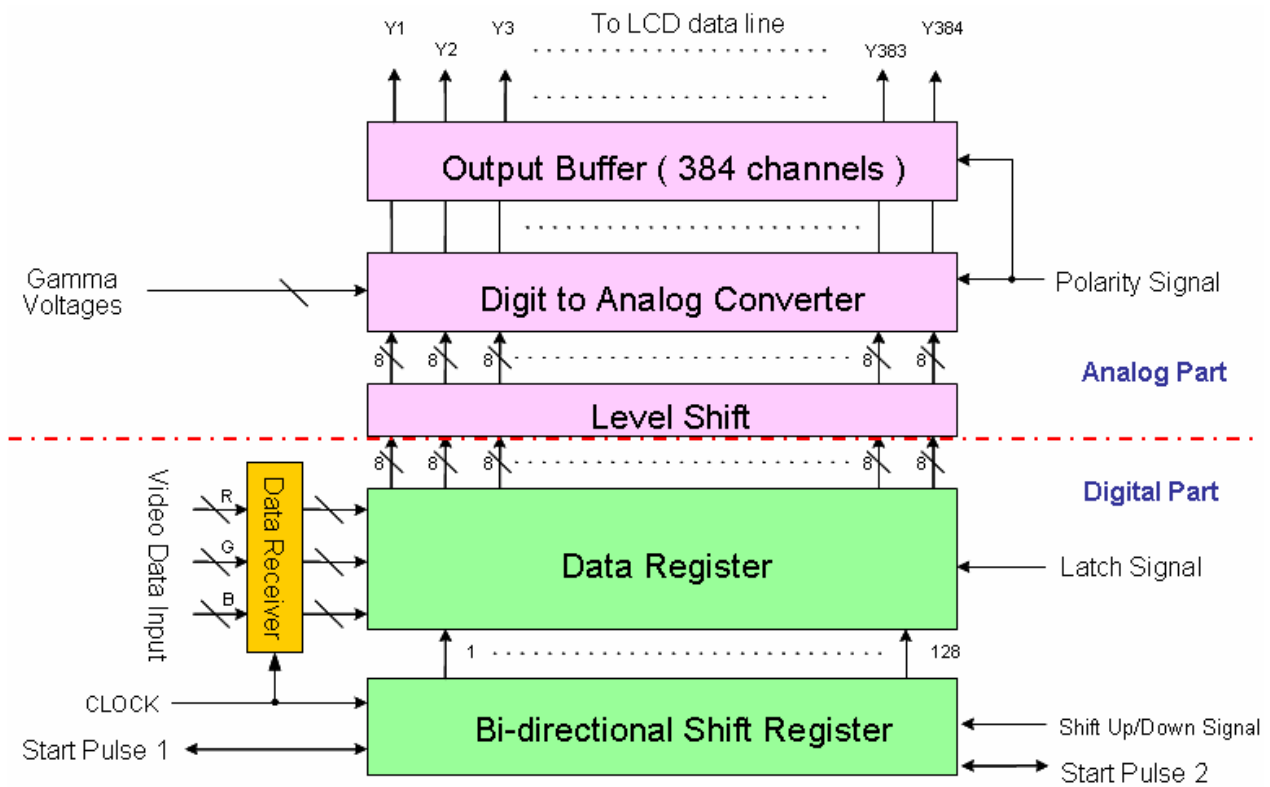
Y1
Y2
Y3
To LCD data line
Y383
Y384

Output Buffer ( 384 channels )

Gamma Voltages

Digit to Analog Converter

Polarity Signal

8 8 8 8 8

Analog Part

Level Shift

8 8 8 8 8

Digital Part

Video Data Input

R
G
B

Data Receiver

Data Register

Latch Signal

1
128

CLOCK

Start Pulse 1

Bi-directional Shift Register

Shift Up/Down Signal

Start Pulse 2